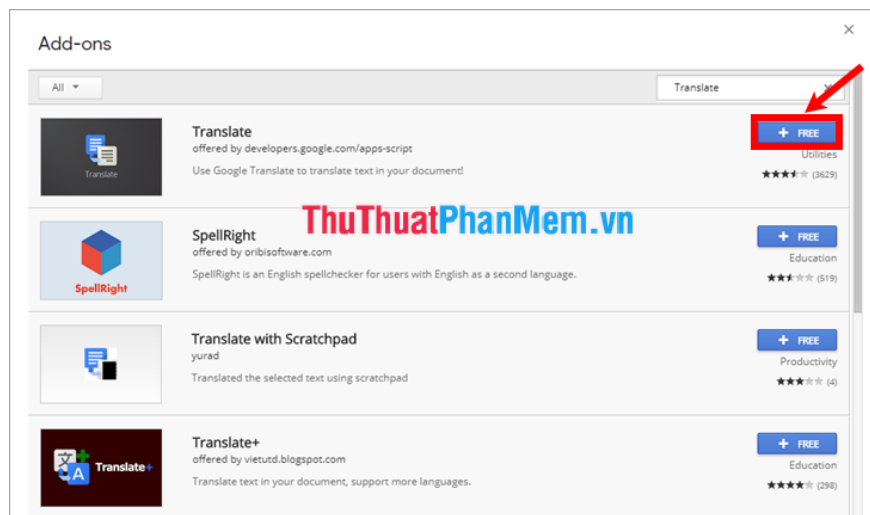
Add-ons

×

All

Translate

Translate

Translate
offered by developers.google.com/apps-script
Use Google Translate to translate text in your document!

+ FREE
Utilities
(3629)

ThuThuatPhanMem.vn

SpellRight

SpellRight
offered by oribisoftware.com
SpellRight is an English spellchecker for users with English as a second language.

+ FREE
Education
(519)

Translate with Scratchpad
yurad
Translated the selected text using scratchpad

+ FREE
Productivity
(4)

文 A Translate+

Translate+
offered by vietutd.blogspot.com
Translate text in your document, support more languages.

+ FREE
Education
(298)